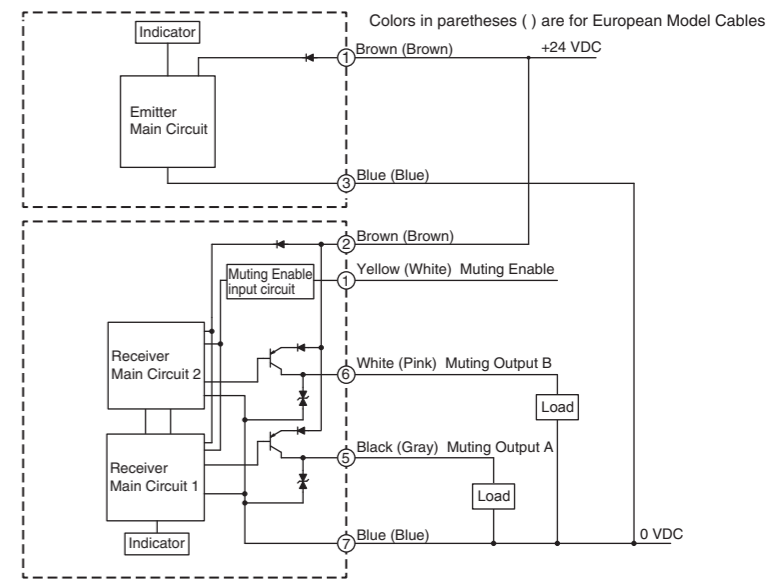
Colors in paretheses ( ) are for European Model Cables

Indicator

Emitter Main Circuit

1 Brown (Brown)

+24 VDC

3 Blue (Blue)

2 Brown (Brown)

Muting Enable input circuit

1 Yellow (White) Muting Enable

Receiver Main Circuit 2

6 White (Pink) Muting Output B

Load

Receiver Main Circuit 1

5 Black (Gray) Muting Output A

Load

Indicator

7 Blue (Blue)

0 VDC